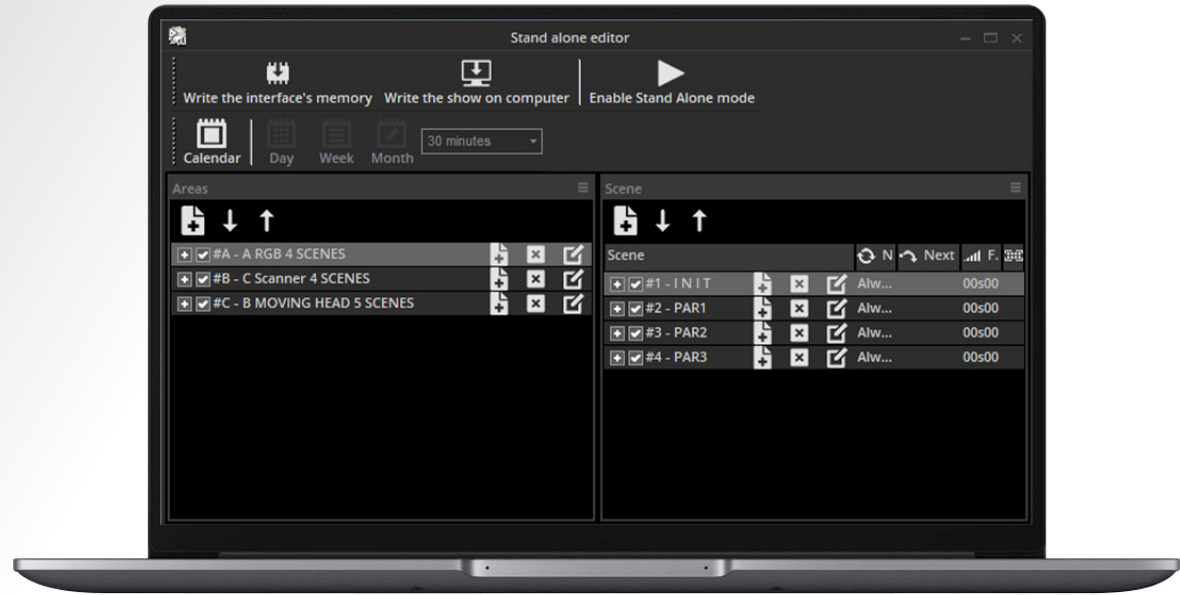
Stand alone editor

Write the interface's memory
Write the show on computer
Enable Stand Alone mode

Calendar
Day
Week
Month
30 minutes

Areas

#A - A RGB 4 SCENES
#B - C Scanner 4 SCENES
#C - B MOVING HEAD 5 SCENES

Scene

| Scene | N | Next | F. |
|---|---|---|---|
| #1 - I N I T | Alw... | | 00s00 |
| #2 - PAR1 | Alw... | | 00s00 |
| #3 - PAR2 | Alw... | | 00s00 |
| #4 - PAR3 | Alw... | | 00s00 |